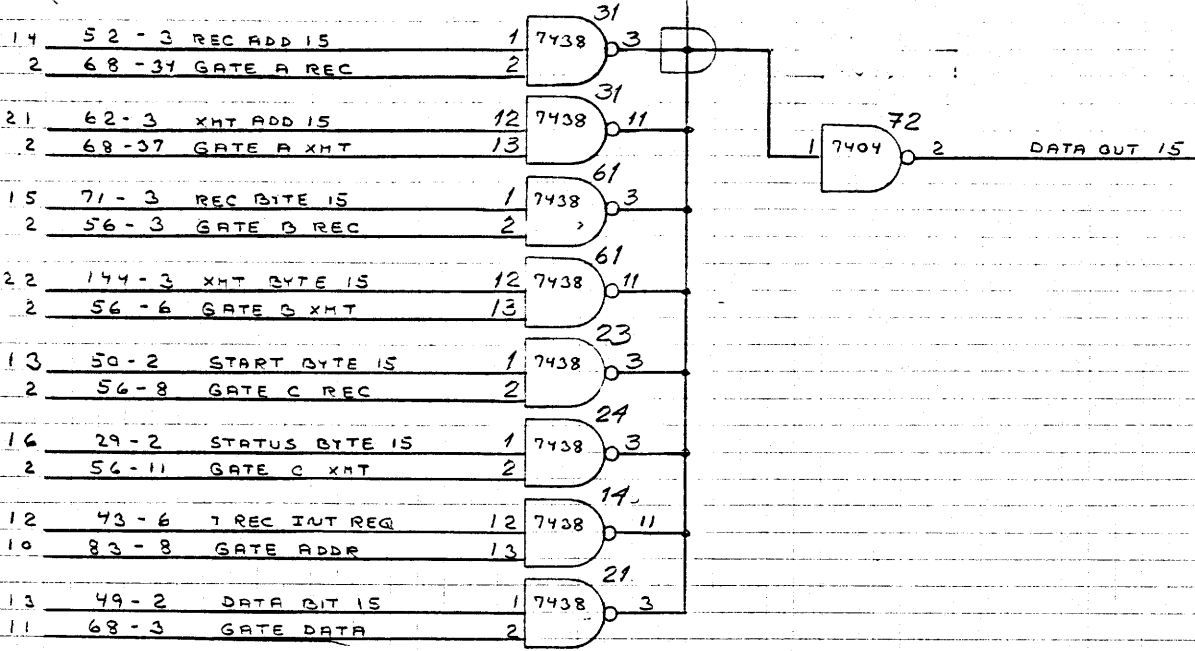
14 52 - 3 REC ADD 15
2 68 - 34 GATE A REC
1 2 7438 31 3

21 62 - 3 XMT ADD 15
2 68 - 37 GATE A XMT
12 13 7438 31 11

15 71 - 3 REC BYTE 15
2 56 - 3 GATE B REC
1 2 7438 61 3

22 144 - 3 XMT BYTE 15
2 56 - 6 GATE B XMT
12 13 7438 61 11

13 50 - 2 START BYTE 15
2 56 - 8 GATE C REC
1 2 7438 23 3

16 29 - 2 STATUS BYTE 15
2 56 - 11 GATE C XMT
1 2 7438 24 3

12 43 - 6 1 REC INT REQ
10 83 - 8 GATE ADDR
12 13 7438 14 11

13 49 - 2 DATA BIT 15
11 68 - 3 GATE DATA
1 2 7438 21 3

1 7404 72 2 DATA OUT 15